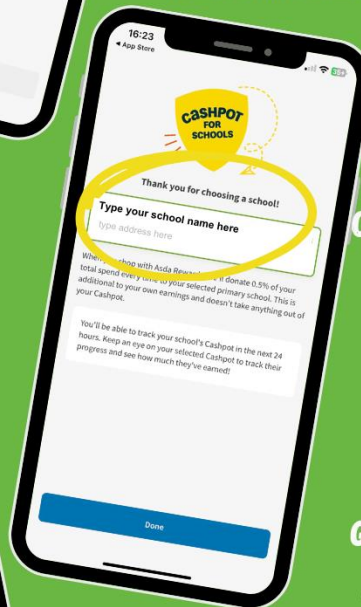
16:23
◂ App Store
35

CASHPOT FOR SCHOOLS

Thank you for choosing a school!

Type your school name here

type address here

When you shop with Asda Rewards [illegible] donate 0.5% of your total spend every time to your selected primary school. This is additional to your own earnings and doesn't take anything out of your Cashpot.

You'll be able to track your school's Cashpot in the next 24 hours. Keep an eye on your selected Cashpot to track their progress and see how much they've earned!

Done